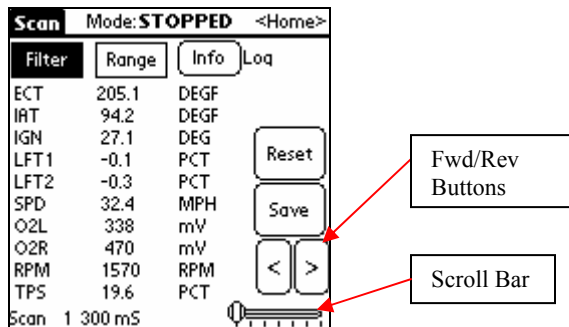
Scan Mode:STOPPED <Home>

Filter Range Info Log

| ECT | 205.1 | DEGF |
|---|---|---|
| IAT | 94.2 | DEGF |
| IGN | 27.1 | DEG |
| LFT1 | -0.1 | PCT |
| LFT2 | -0.3 | PCT |
| SPD | 32.4 | MPH |
| O2L | 338 | mV |
| O2R | 470 | mV |
| RPM | 1570 | RPM |
| TPS | 19.6 | PCT |

Reset

Save

< >

Scan 1 300 mS

Fwd/Rev Buttons

Scroll Bar